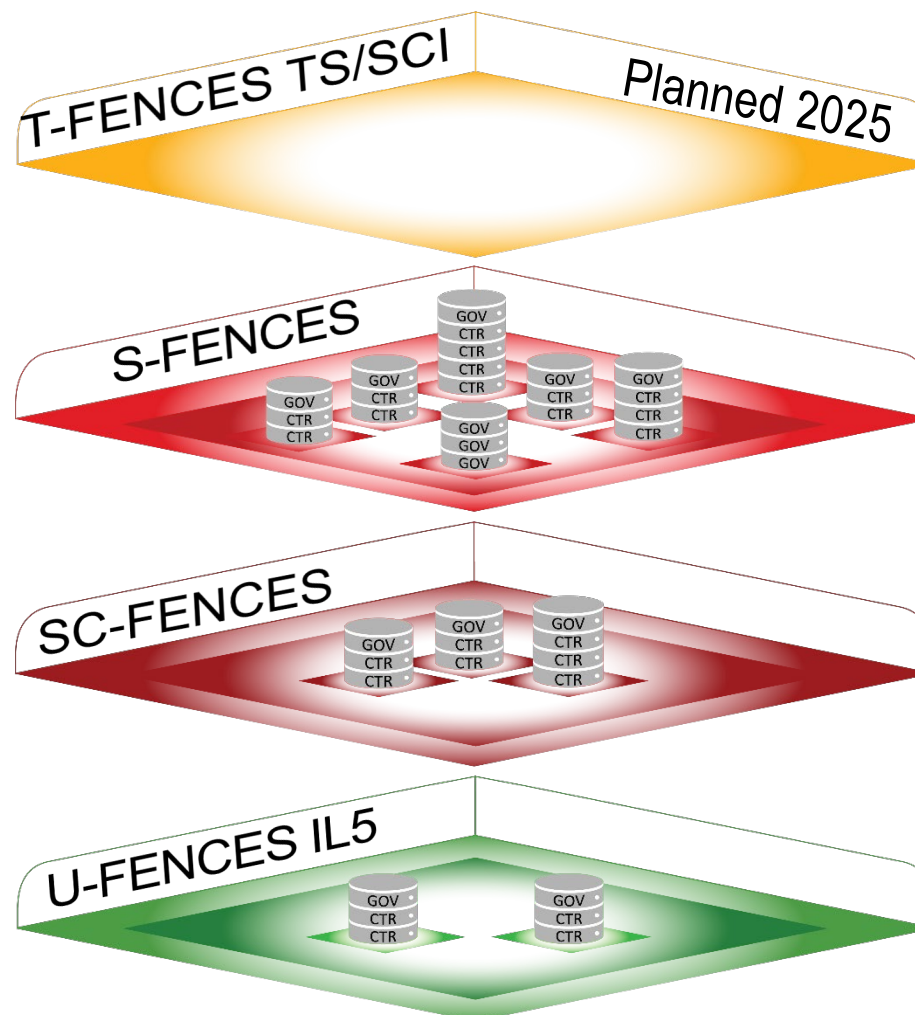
T-FENCES TS/SCI

Planned 2025

S-FENCES

GOV
CTR
CTR
CTR
CTR

GOV
CTR
CTR

GOV
CTR
CTR

GOV
CTR
CTR

GOV
CTR
CTR
CTR

GOV
GOV
GOV

SC-FENCES

GOV
CTR
CTR

GOV
CTR
CTR

GOV
CTR
CTR
CTR

U-FENCES IL5

GOV
CTR
CTR

GOV
CTR
CTR